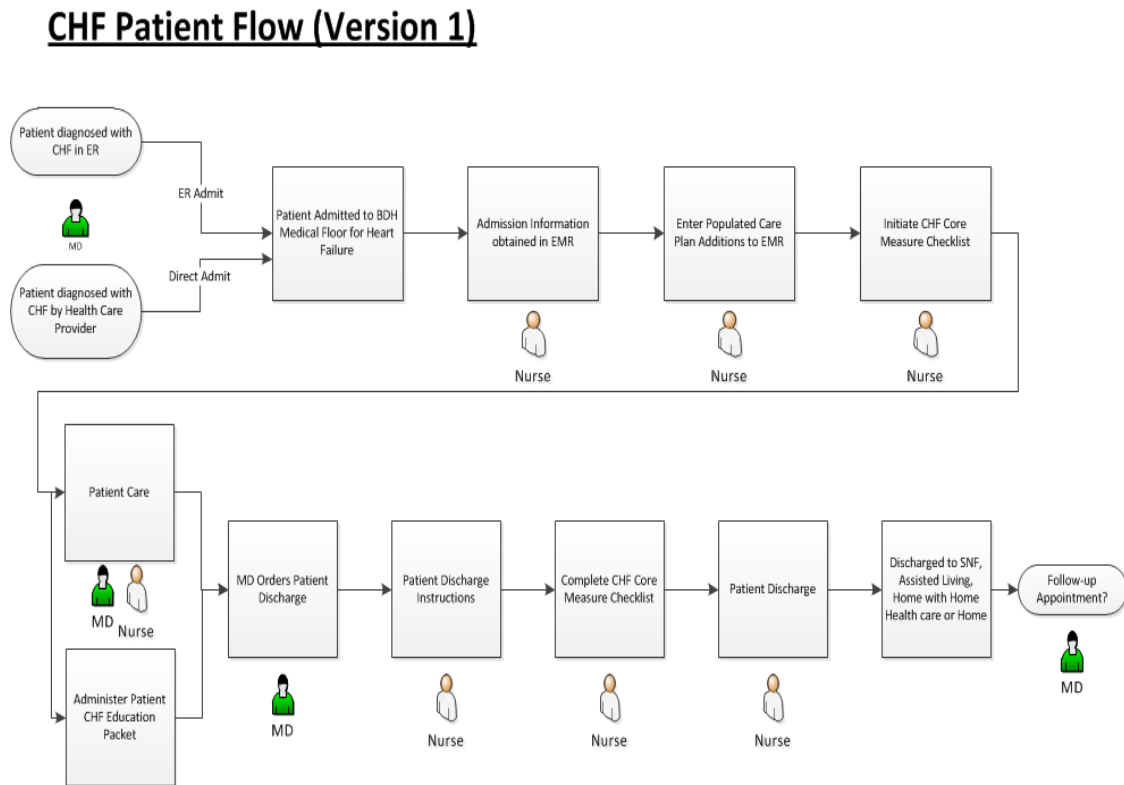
CHF Patient Flow (Version 1)

Patient diagnosed with CHF in ER

ER Admit

MD

Patient diagnosed with CHF by Health Care Provider

Direct Admit

Patient Admitted to BDH Medical Floor for Heart Failure

Admission Information obtained in EMR

Nurse

Enter Populated Care Plan Additions to EMR

Nurse

Initiate CHF Core Measure Checklist

Nurse

Patient Care

MD Nurse

Administer Patient CHF Education Packet

MD Orders Patient Discharge

MD

Patient Discharge Instructions

Nurse

Complete CHF Core Measure Checklist

Nurse

Patient Discharge

Nurse

Discharged to SNF, Assisted Living, Home with Home Health care or Home

Follow-up Appointment?

MD